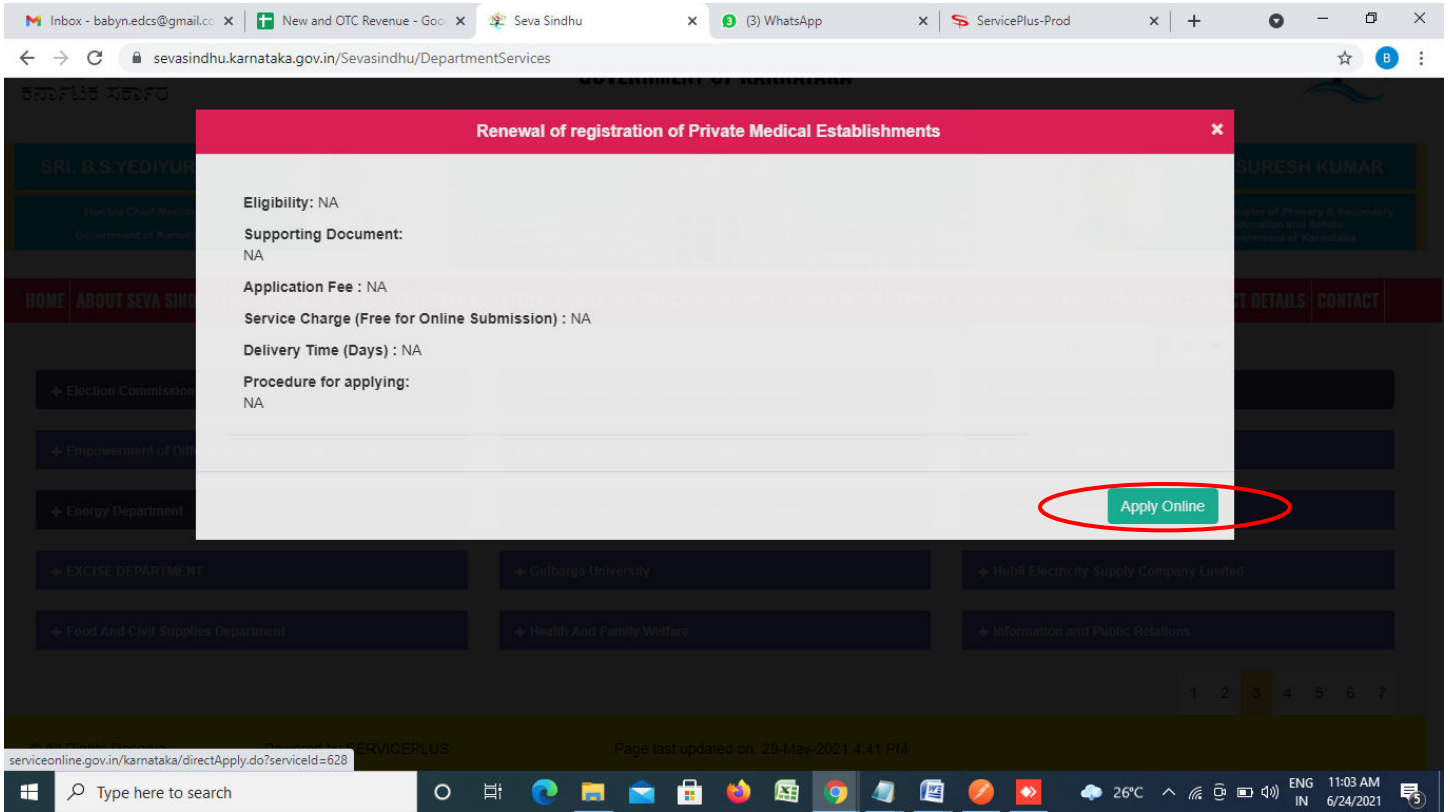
Inbox - babyn.edcs@gmail.co × New and OTC Revenue - Goo × Seva Sindhu × (3) WhatsApp × ServicePlus-Prod × +

sevasindhu.karnataka.gov.in/Sevasindhu/DepartmentServices

ಕರ್ನಾಟಕ ಸರ್ಕಾರ GOVERNMENT OF KARNATAKA

SRI. B.S.YEDIYUR SURESH KUMAR

HOME ABOUT SEVA SIND CT DETAILS CONTACT

Election Commission

Empowerment of Diff

Energy Department

EXCISE DEPARTMENT

Food And Civil Supplies Department

Gulbarga University

Health And Family Welfare

Hubli Electricity Supply Company Limited

Information and Public Relations

1 2 3 4 5 6 7

Renewal of registration of Private Medical Establishments ×

Eligibility: NA

Supporting Document:
NA

Application Fee : NA

Service Charge (Free for Online Submission) : NA

Delivery Time (Days) : NA

Procedure for applying:
NA

Apply Online

SERVICEPLUS Page last updated on: 29-May-2021 4:41 PM

serviceonline.gov.in/karnataka/directApply.do?serviceId=628

Type here to search

26°C ENG IN 11:03 AM 6/24/2021 5